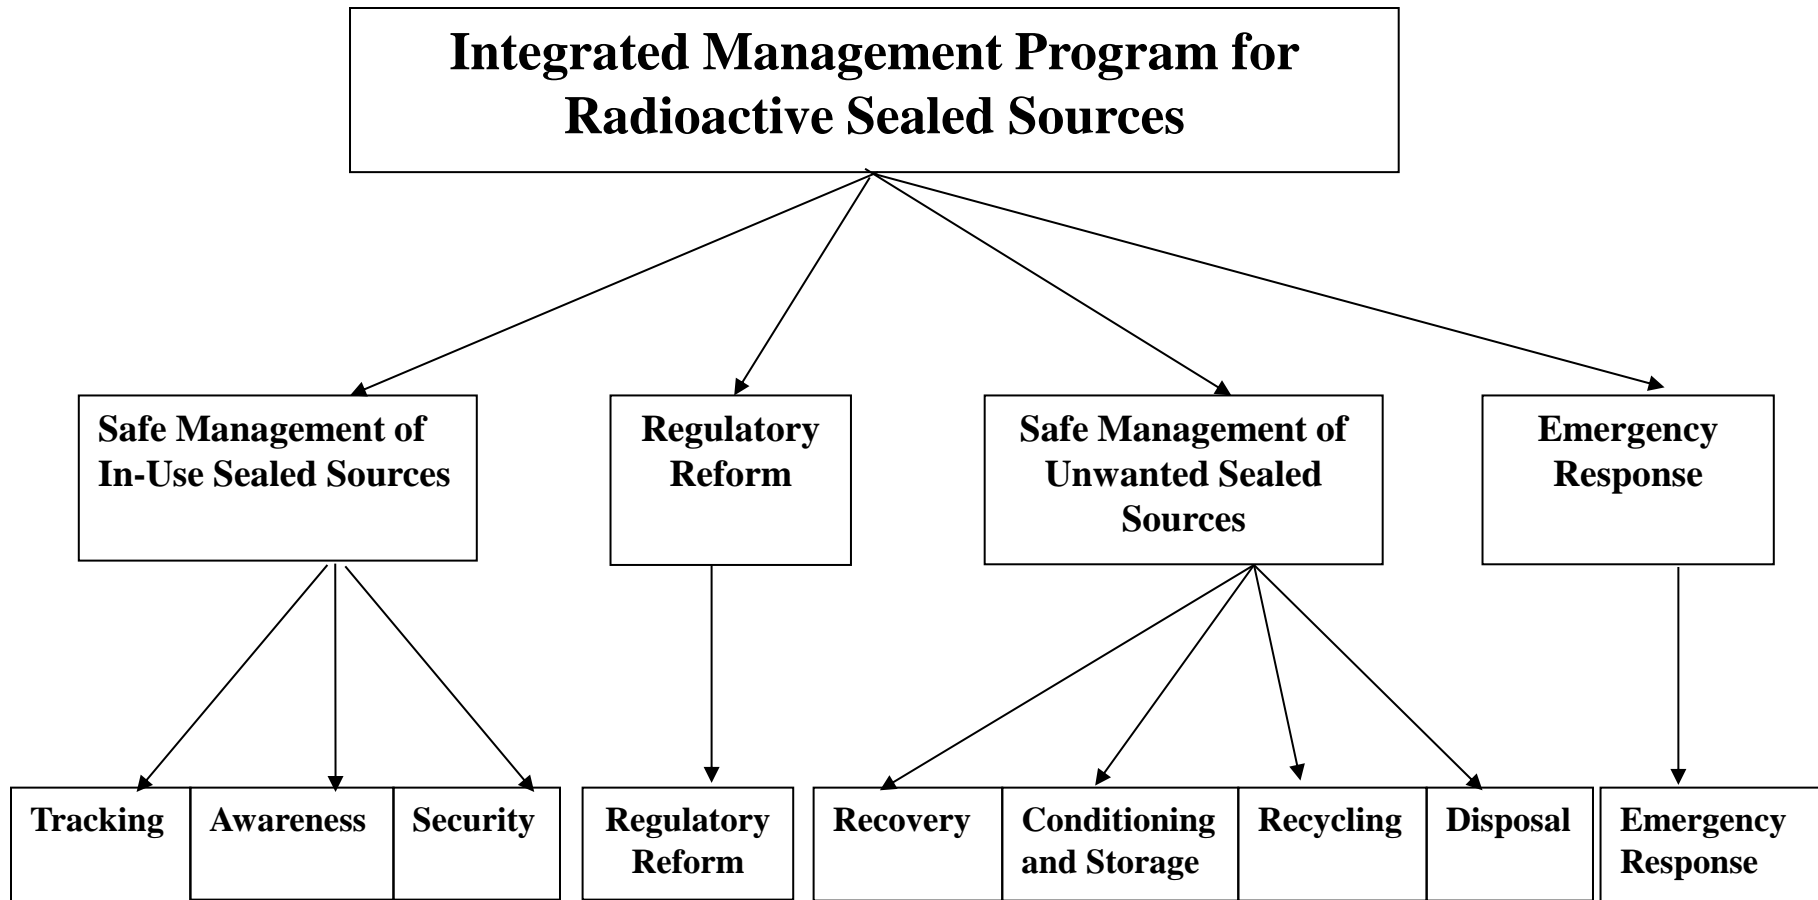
Integrated Management Program for Radioactive Sealed Sources

Safe Management of In-Use Sealed Sources

Regulatory Reform

Safe Management of Unwanted Sealed Sources

Emergency Response

Tracking

Awareness

Security

Regulatory Reform

Recovery

Conditioning and Storage

Recycling

Disposal

Emergency Response